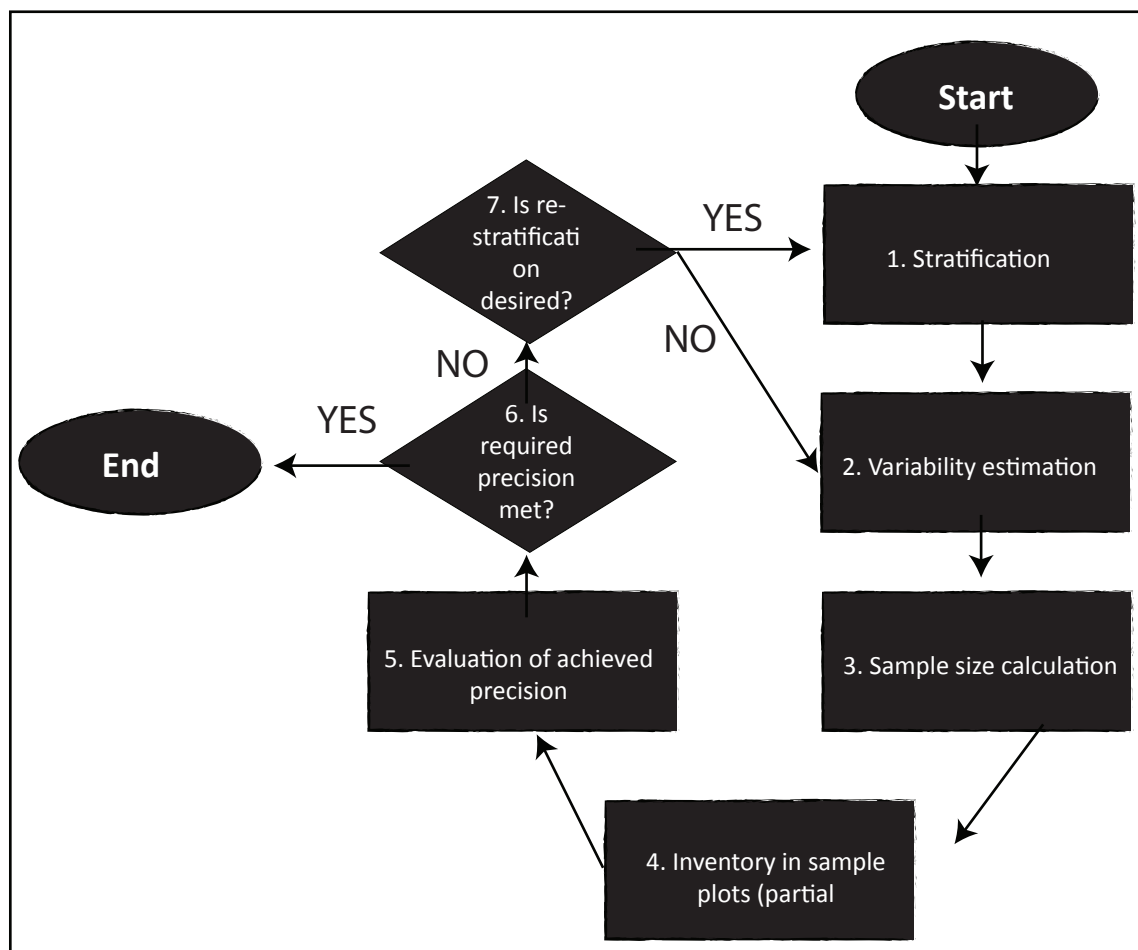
Start

7. Is re-stratificati on desired?

YES

1. Stratification

NO

NO

YES

End

6. Is required precision met?

2. Variability estimation

5. Evaluation of achieved precision

3. Sample size calculation

4. Inventory in sample plots (partial